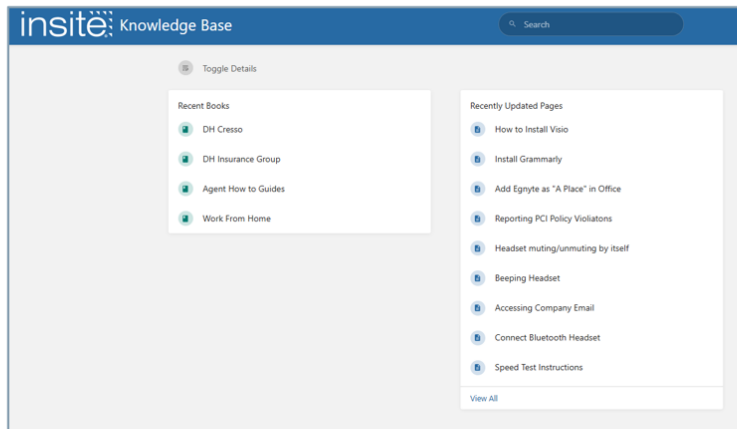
insite Knowledge Base

Search

Toggle Details

Recent Books

DH Cresso

DH Insurance Group

Agent How to Guides

Work From Home

Recently Updated Pages

How to Install Visio

Install Grammarly

Add Egnyte as "A Place" in Office

Reporting PCI Policy Violiatons

Headset muting/unmuting by itself

Beeping Headset

Accessing Company Email

Connect Bluetooth Headset

Speed Test Instructions

View All